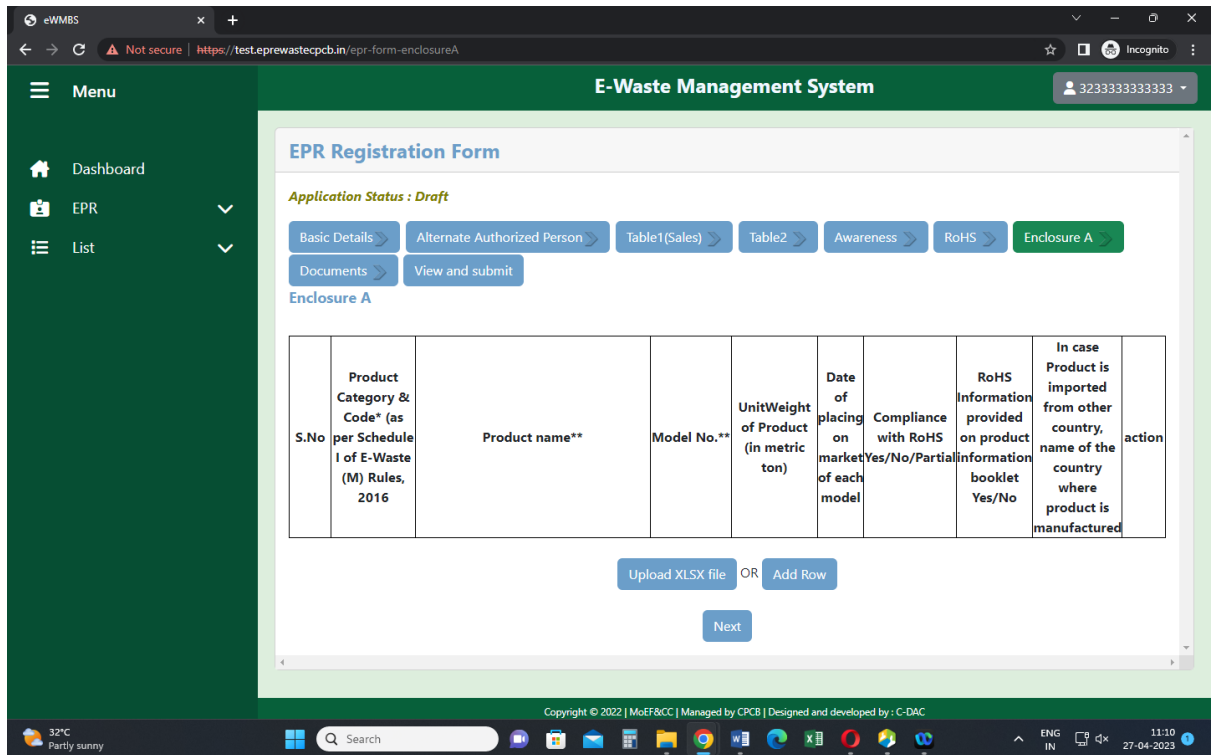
eWMBS × +

Not secure | https://test.eprewastecpcb.in/epr-form-enclosureA

Incognito

Menu

E-Waste Management System

3233333333333

Dashboard

EPR

List

EPR Registration Form

Application Status : Draft

Basic Details | Alternate Authorized Person | Table1(Sales) | Table2 | Awareness | RoHS | Enclosure A | Documents | View and submit

Enclosure A

| S.No | Product Category & Code* (as per Schedule I of E-Waste (M) Rules, 2016 | Product name** | Model No.** | UnitWeight of Product (in metric ton) | Date of placing on market of each model | Compliance with RoHS Yes/No/Partial | RoHS Information provided on product information booklet Yes/No | In case Product is imported from other country, name of the country where product is manufactured | action |
|---|---|---|---|---|---|---|---|---|---|

Upload XLSX file OR Add Row

Next

Copyright © 2022 | MoEF&CC | Managed by CPCB | Designed and developed by : C-DAC

32°C
Partly sunny

Search

ENG
IN

11:10
27-04-2023